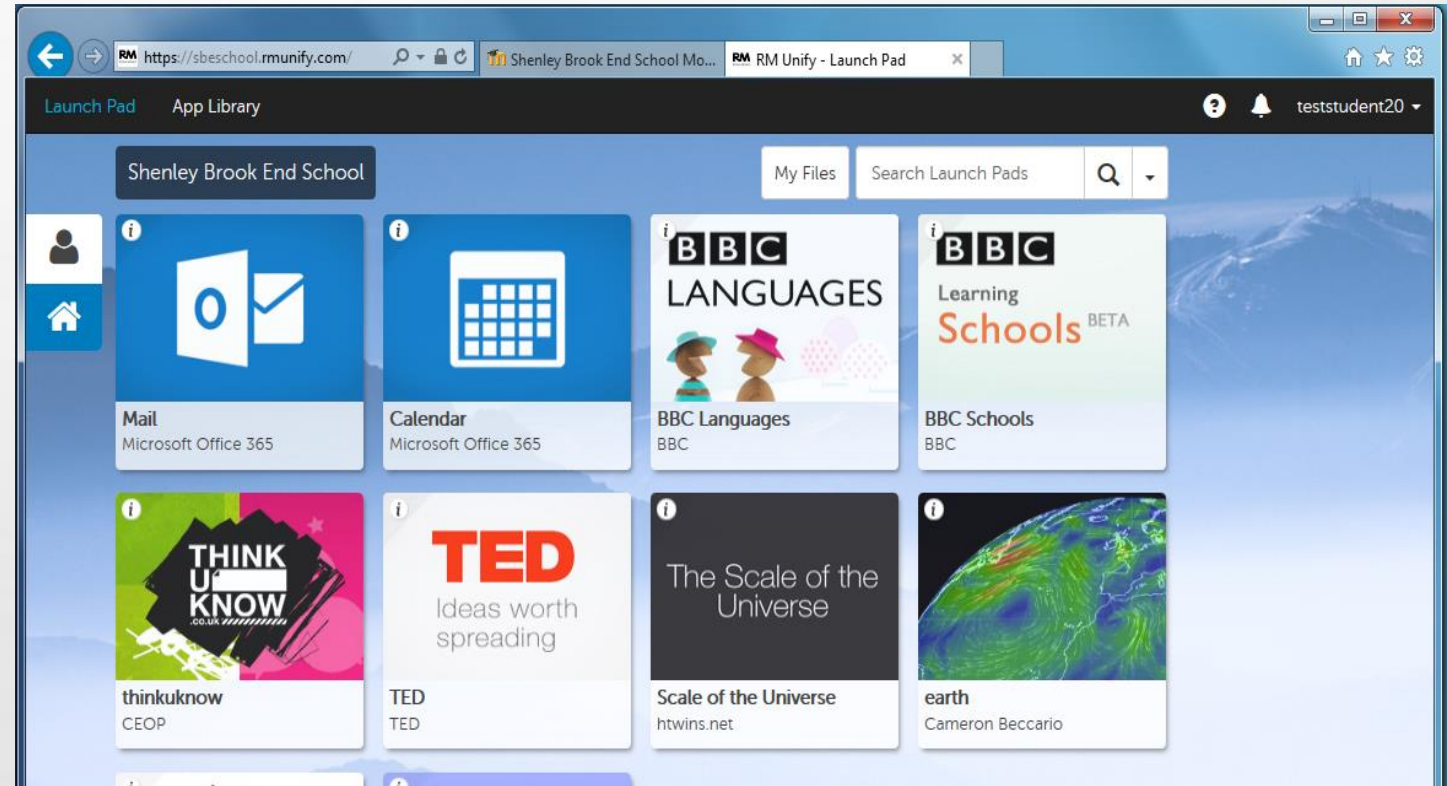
RM https://sbeschool.rmunify.com/
Shenley Brook End School Mo...
RM RM Unify - Launch Pad

Launch Pad
App Library
teststudent20

Shenley Brook End School
My Files
Search Launch Pads

O

BBC
LANGUAGES

BBC
Learning
Schools BETA

Mail
Microsoft Office 365

Calendar
Microsoft Office 365

BBC Languages
BBC

BBC Schools
BBC

THINK U KNOW
.co.uk

TED
Ideas worth spreading

The Scale of the Universe

thinkuknow
CEOP

TED
TED

Scale of the Universe
htwins.net

earth
Cameron Beccario